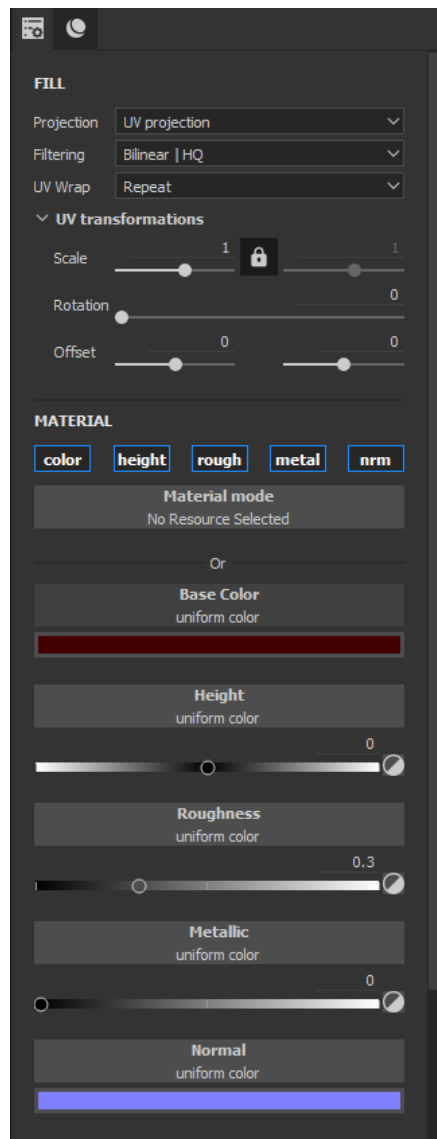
FILL

Projection UV projection

Filtering Bilinear | HQ

UV Wrap Repeat

UV transformations

Scale 1 1

Rotation 0

Offset 0 0

MATERIAL

color height rough metal nrm

Material mode
No Resource Selected

Or

Base Color
uniform color

Height
uniform color

0

Roughness
uniform color

0.3

Metallic
uniform color

0

Normal
uniform color